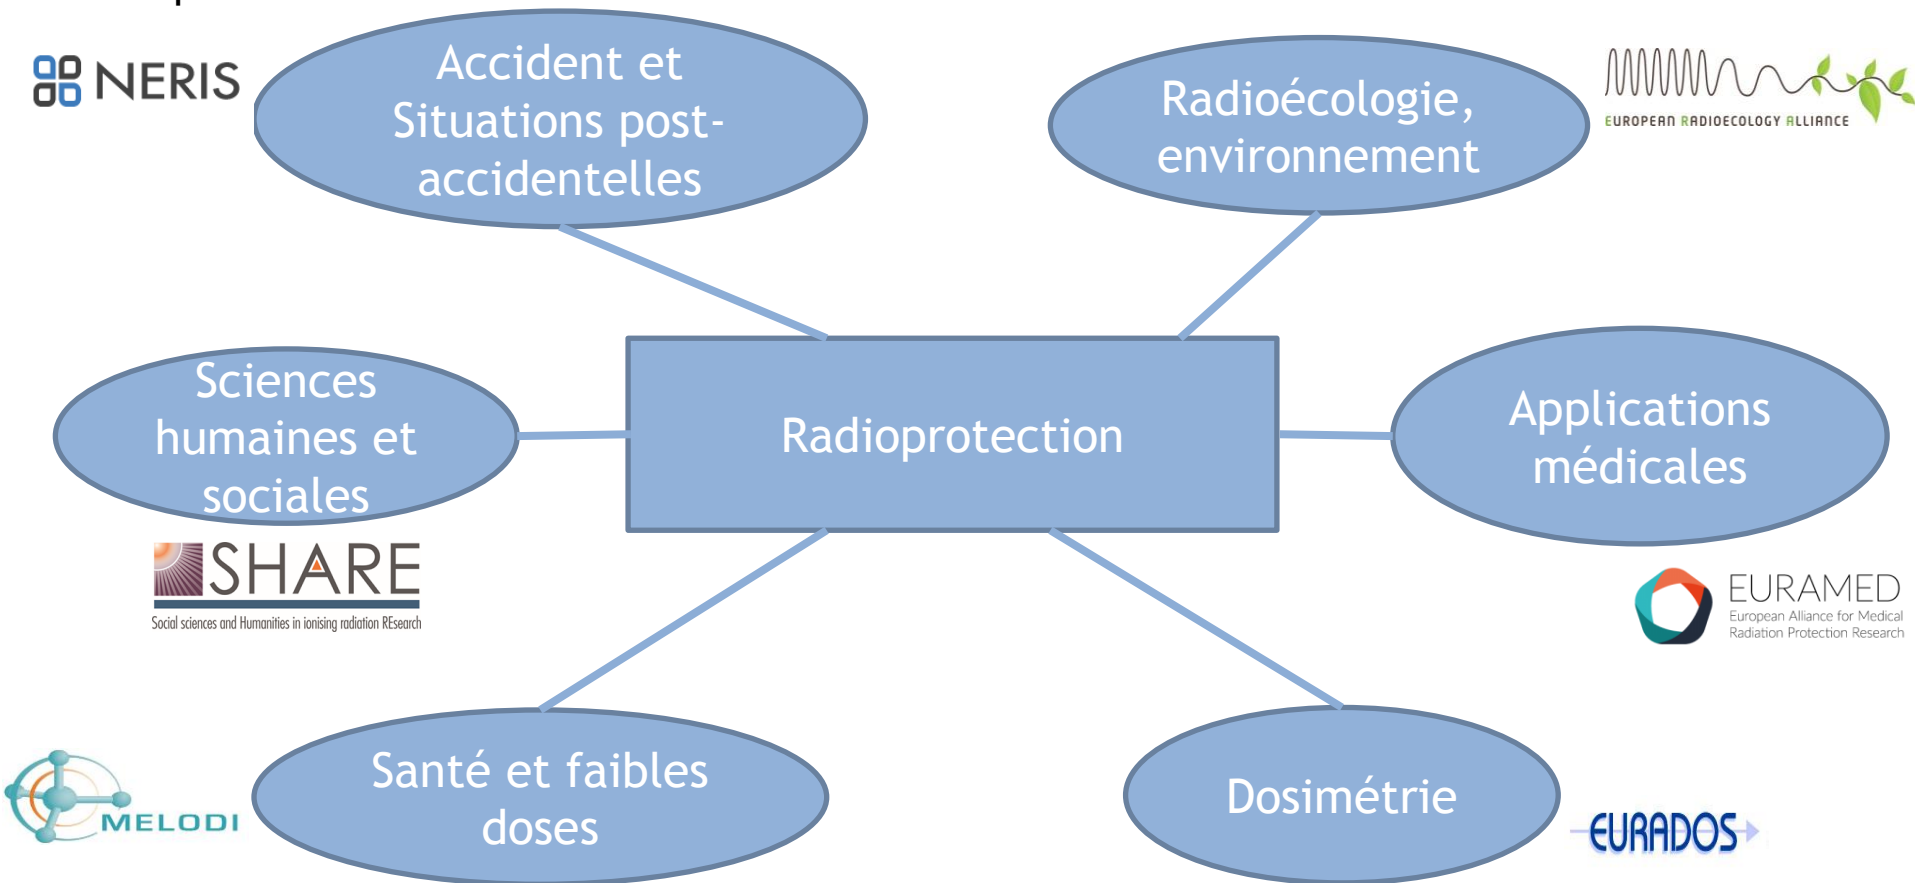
NERIS

Accident et Situations post-accidentelles

Radioécologie, environnement

EUROPEAN RADIOECOLOGY ALLIANCE

Sciences humaines et sociales

Radioprotection

Applications médicales

SHARE
Social sciences and Humanities in ionising radiation REsearch

EURAMED
European Alliance for Medical Radiation Protection Research

MELODI

Santé et faibles doses

Dosimétrie

EURADOS